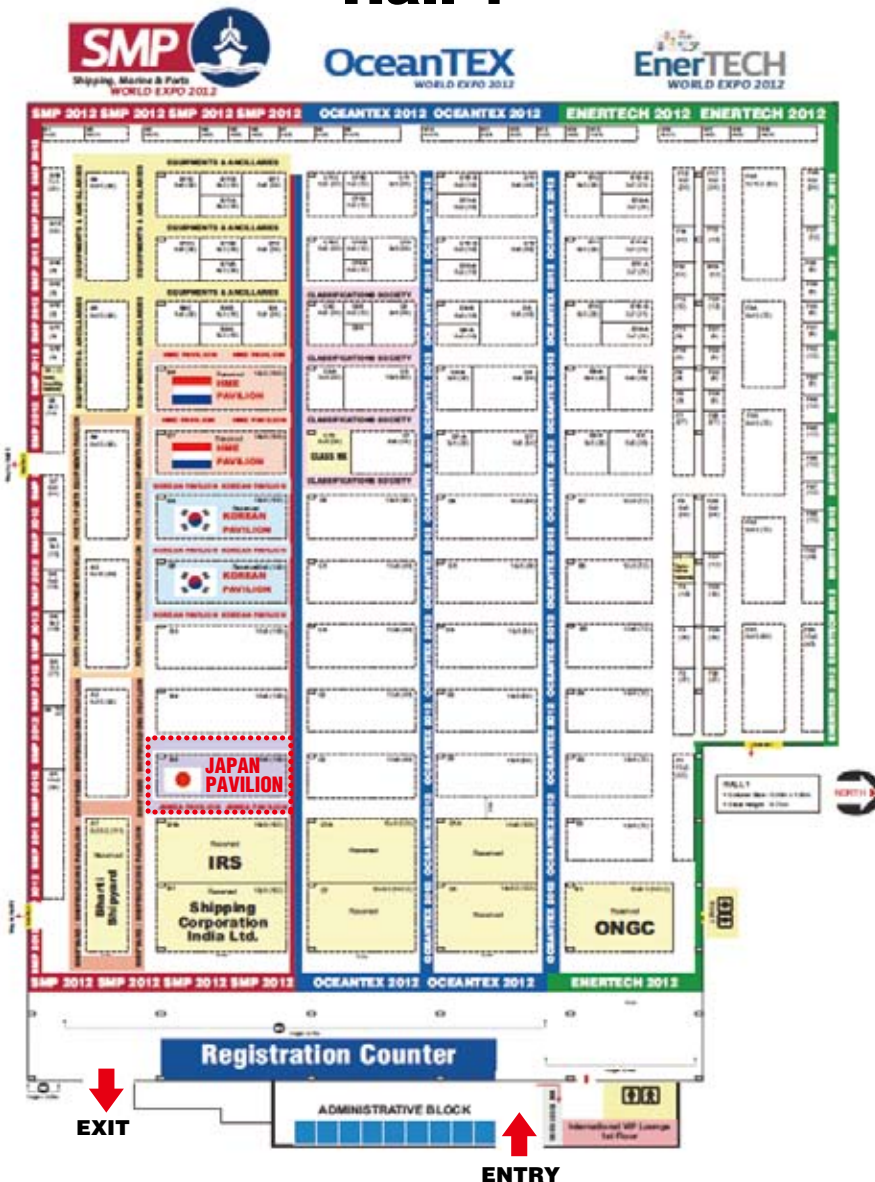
SMP
Shipping, Marine & Ports
WORLD EXPO 2012

OceanTEX
WORLD EXPO 2012

EnerTECH
WORLD EXPO 2012

SMP 2012 SMP 2012 SMP 2012 SMP 2012
OCEANTEX 2012 OCEANTEX 2012
ENERTECH 2012 ENERTECH 2012

EQUIPMENTS & ANCILLARIES
EQUIPMENTS & ANCILLARIES
EQUIPMENTS & ANCILLARIES

HME PAVILION
HME PAVILION

KOREAN PAVILION
KOREAN PAVILION

CLASSIFICATIONS SOCIETY
CLASSIFICATIONS SOCIETY
CLASSIFICATIONS SOCIETY
CLASSIFICATIONS SOCIETY

JAPAN PAVILION

IRS

Shipping Corporation India Ltd.

Bharti Shipyard

ONGC

NORTH

SMP 2012 SMP 2012 SMP 2012 SMP 2012
OCEANTEX 2012 OCEANTEX 2012
ENERTECH 2012

Registration Counter

ADMINISTRATIVE BLOCK

International VIP Lounge 1st Floor

EXIT

ENTRY